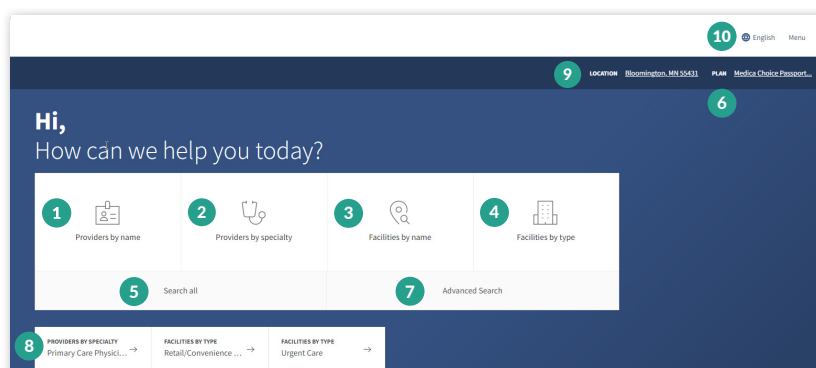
10 English Menu

9 LOCATION Bloomington, MN 55431 PLAN Medica Choice Passport...

6

Hi,

How can we help you today?

1 Providers by name

2 Providers by specialty

3 Facilities by name

4 Facilities by type

5 Search all

7 Advanced Search

8 PROVIDERS BY SPECIALTY Primary Care Physici... →

FACILITIES BY TYPE Retail/Convenience ... →

FACILITIES BY TYPE Urgent Care →